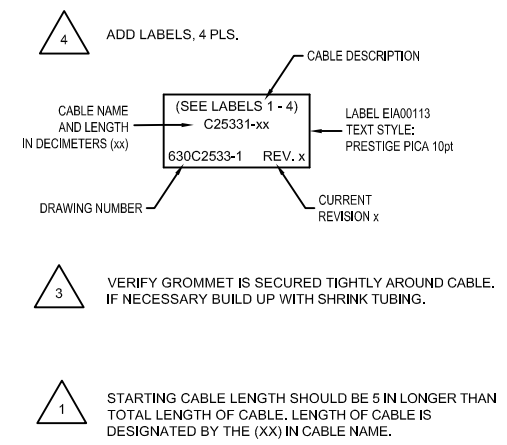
4

ADD LABELS, 4 PLS.

CABLE DESCRIPTION

CABLE NAME AND LENGTH IN DECIMETERS (xx)

(SEE LABELS 1 - 4)
C25331-xx

630C2533-1 REV. x

LABEL EIA00113
TEXT STYLE:
PRESTIGE PICA 10pt

DRAWING NUMBER

CURRENT REVISION x

3

VERIFY GROMMET IS SECURED TIGHTLY AROUND CABLE. IF NECESSARY BUILD UP WITH SHRINK TUBING.

1

STARTING CABLE LENGTH SHOULD BE 5 IN LONGER THAN TOTAL LENGTH OF CABLE. LENGTH OF CABLE IS DESIGNATED BY THE (XX) IN CABLE NAME.